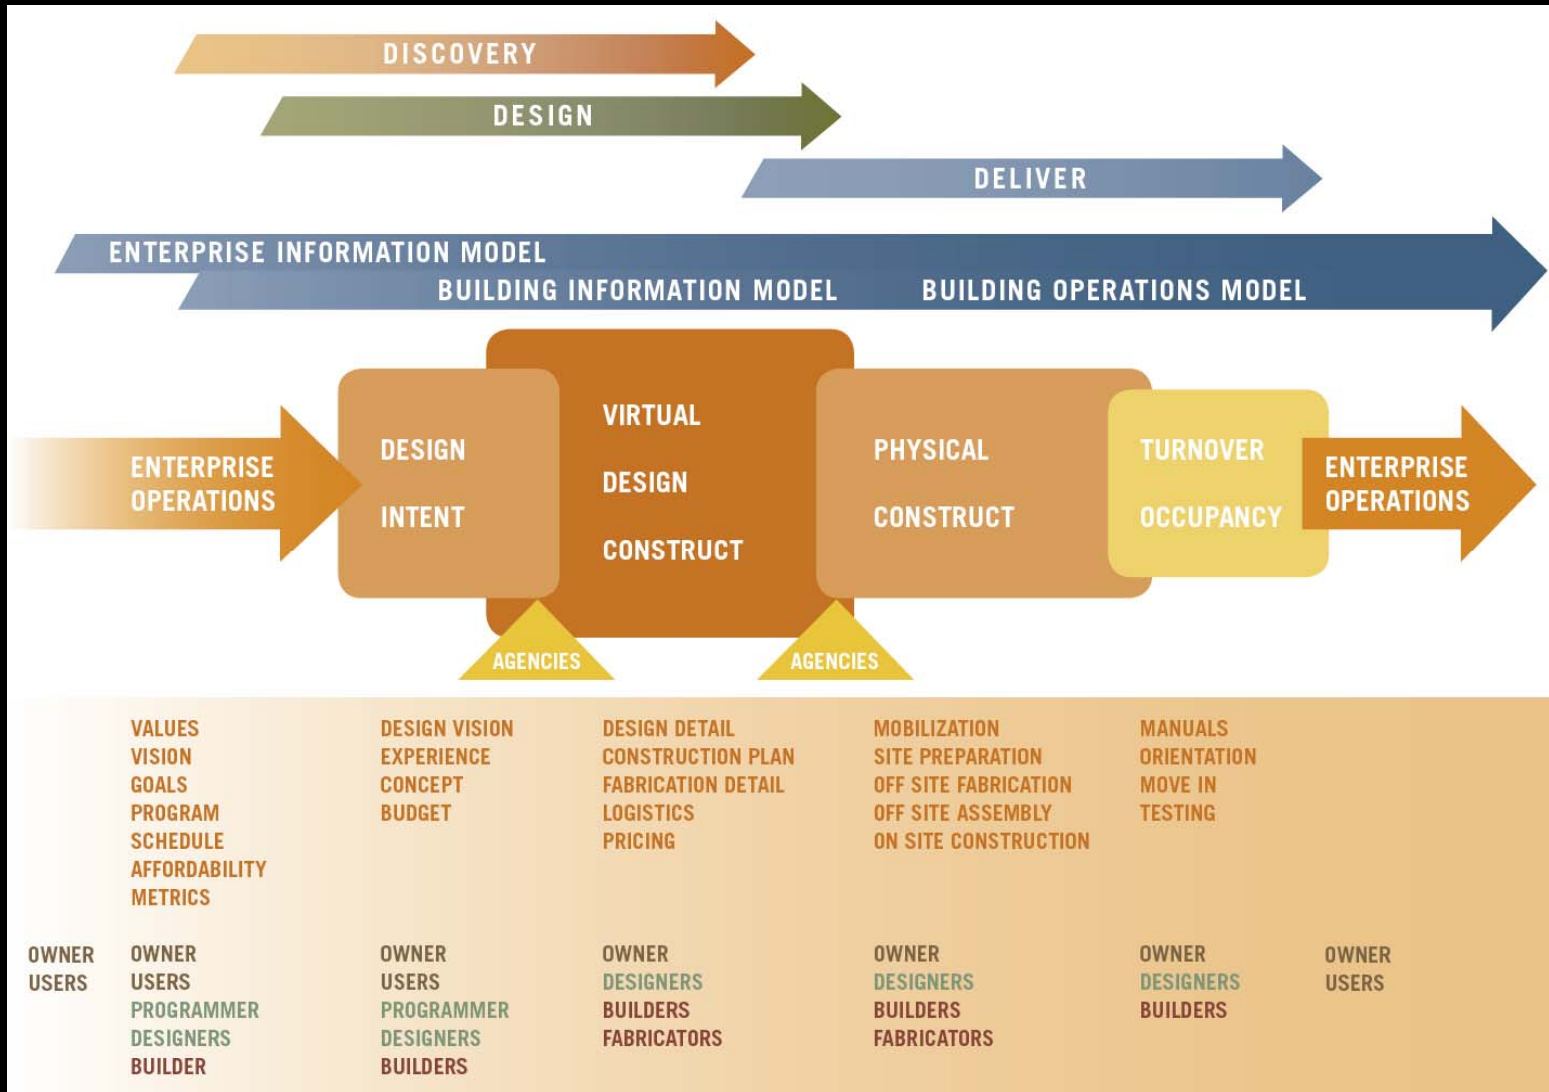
DISCOVERY

DESIGN

DELIVER

ENTERPRISE INFORMATION MODEL

BUILDING INFORMATION MODEL

BUILDING OPERATIONS MODEL

ENTERPRISE OPERATIONS

DESIGN INTENT

VIRTUAL DESIGN CONSTRUCT

PHYSICAL CONSTRUCT

TURNOVER OCCUPANCY

ENTERPRISE OPERATIONS

AGENCIES

AGENCIES

VALUES
VISION
GOALS
PROGRAM
SCHEDULE
AFFORDABILITY
METRICS

DESIGN VISION
EXPERIENCE
CONCEPT
BUDGET

DESIGN DETAIL
CONSTRUCTION PLAN
FABRICATION DETAIL
LOGISTICS
PRICING

MOBILIZATION
SITE PREPARATION
OFF SITE FABRICATION
OFF SITE ASSEMBLY
ON SITE CONSTRUCTION

MANUALS
ORIENTATION
MOVE IN
TESTING

OWNER
USERS

OWNER
USERS
PROGRAMMER
DESIGNERS
BUILDER

OWNER
USERS
PROGRAMMER
DESIGNERS
BUILDERS

OWNER
DESIGNERS
BUILDERS
FABRICATORS

OWNER
DESIGNERS
BUILDERS
FABRICATORS

OWNER
DESIGNERS
BUILDERS

OWNER
USERS